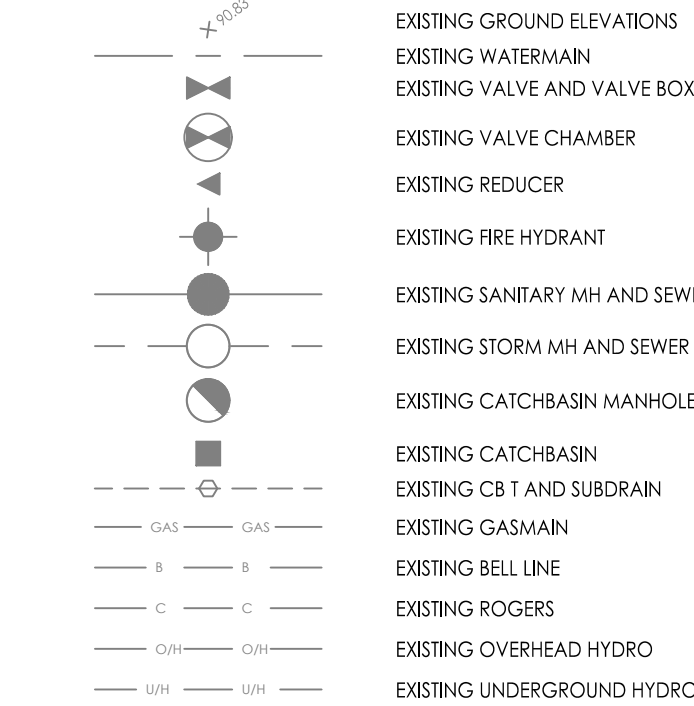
90.83
EXISTING GROUND ELEVATIONS
EXISTING WATERMAIN
EXISTING VALVE AND VALVE BOX
EXISTING VALVE CHAMBER
EXISTING REDUCER
EXISTING FIRE HYDRANT
EXISTING SANITARY MH AND SEW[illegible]
EXISTING STORM MH AND SEWER
EXISTING CATCHBASIN MANHOLE
EXISTING CATCHBASIN
EXISTING CB T AND SUBDRAIN
GAS GAS EXISTING GASMAIN
B B EXISTING BELL LINE
C C EXISTING ROGERS
O/H O/H EXISTING OVERHEAD HYDRO
U/H U/H EXISTING UNDERGROUND HYDR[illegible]